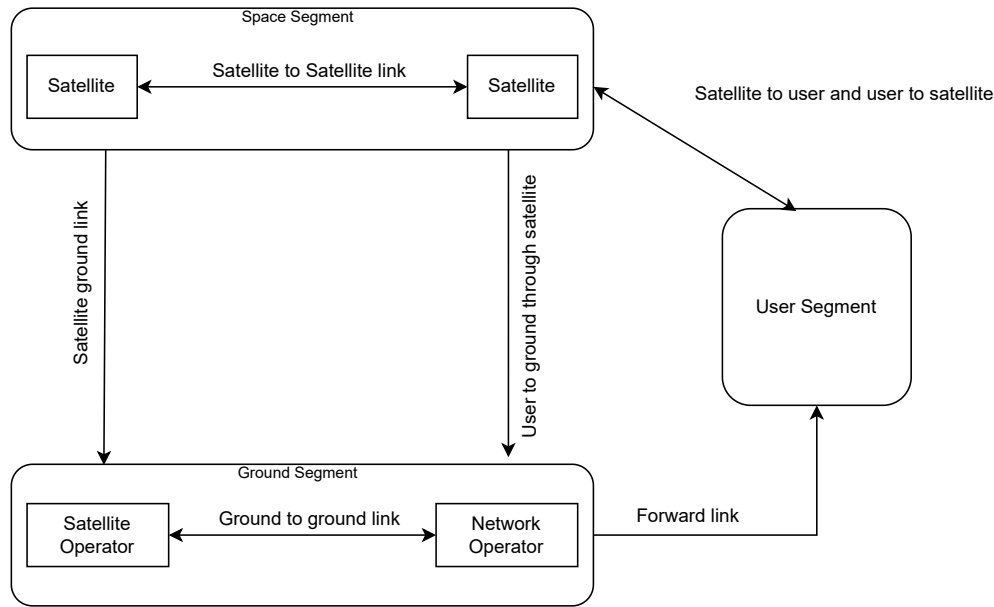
Space Segment

Satellite

Satellite to Satellite link

Satellite

Satellite to user and user to satellite

Satellite ground link

User to ground through satellite

User Segment

Ground Segment

Satellite Operator

Ground to ground link

Network Operator

Forward link